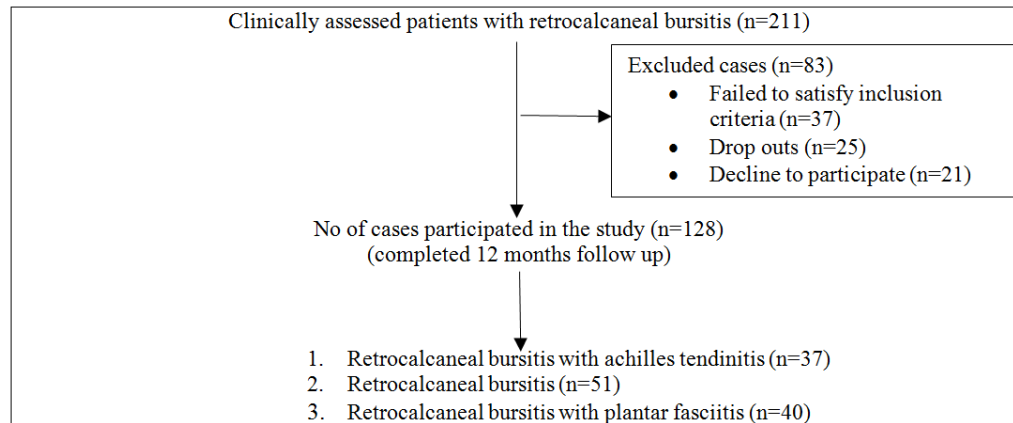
Clinically assessed patients with retrocalcaneal bursitis (n=211)

Excluded cases (n=83)

- Failed to satisfy inclusion criteria (n=37)
- Drop outs (n=25)
- Decline to participate (n=21)

No of cases participated in the study (n=128)
(completed 12 months follow up)

1. Retrocalcaneal bursitis with achilles tendinitis (n=37)
2. Retrocalcaneal bursitis (n=51)
3. Retrocalcaneal bursitis with plantar fasciitis (n=40)